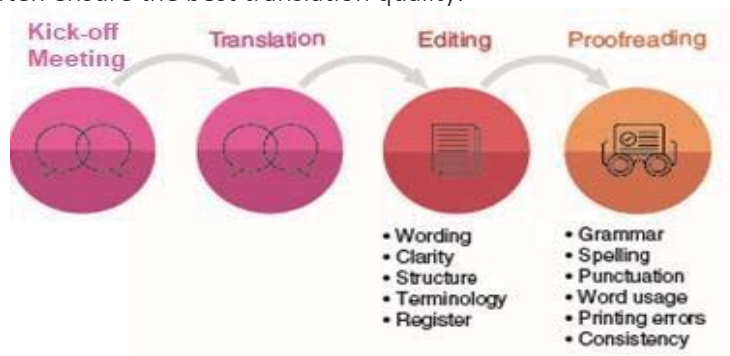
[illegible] ensure the best translation quality.

Kick-off Meeting

Translation

Editing

Proofreading

• Wording
• Clarity
• Structure
• Terminology
• Register

• Grammar
• Spelling
• Punctuation
• Word usage
• Printing errors
• Consistency